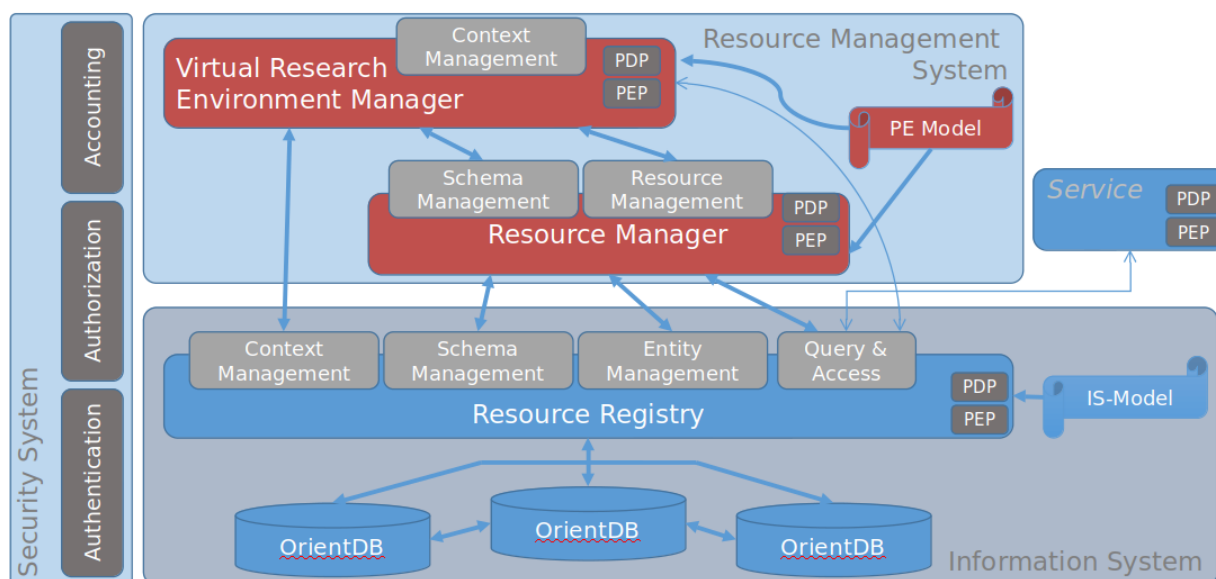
Security System

Accounting

Authorization

Authentication

Resource Management System

Context Management

Virtual Research Environment Manager

PDP

PEP

PE Model

Schema Management

Resource Management

PDP

PEP

Resource Manager

Service

PDP

PEP

Context Management

Schema Management

Entity Management

Query & Access

PDP

PEP

Resource Registry

IS-Model

OrientDB

OrientDB

OrientDB

Information System